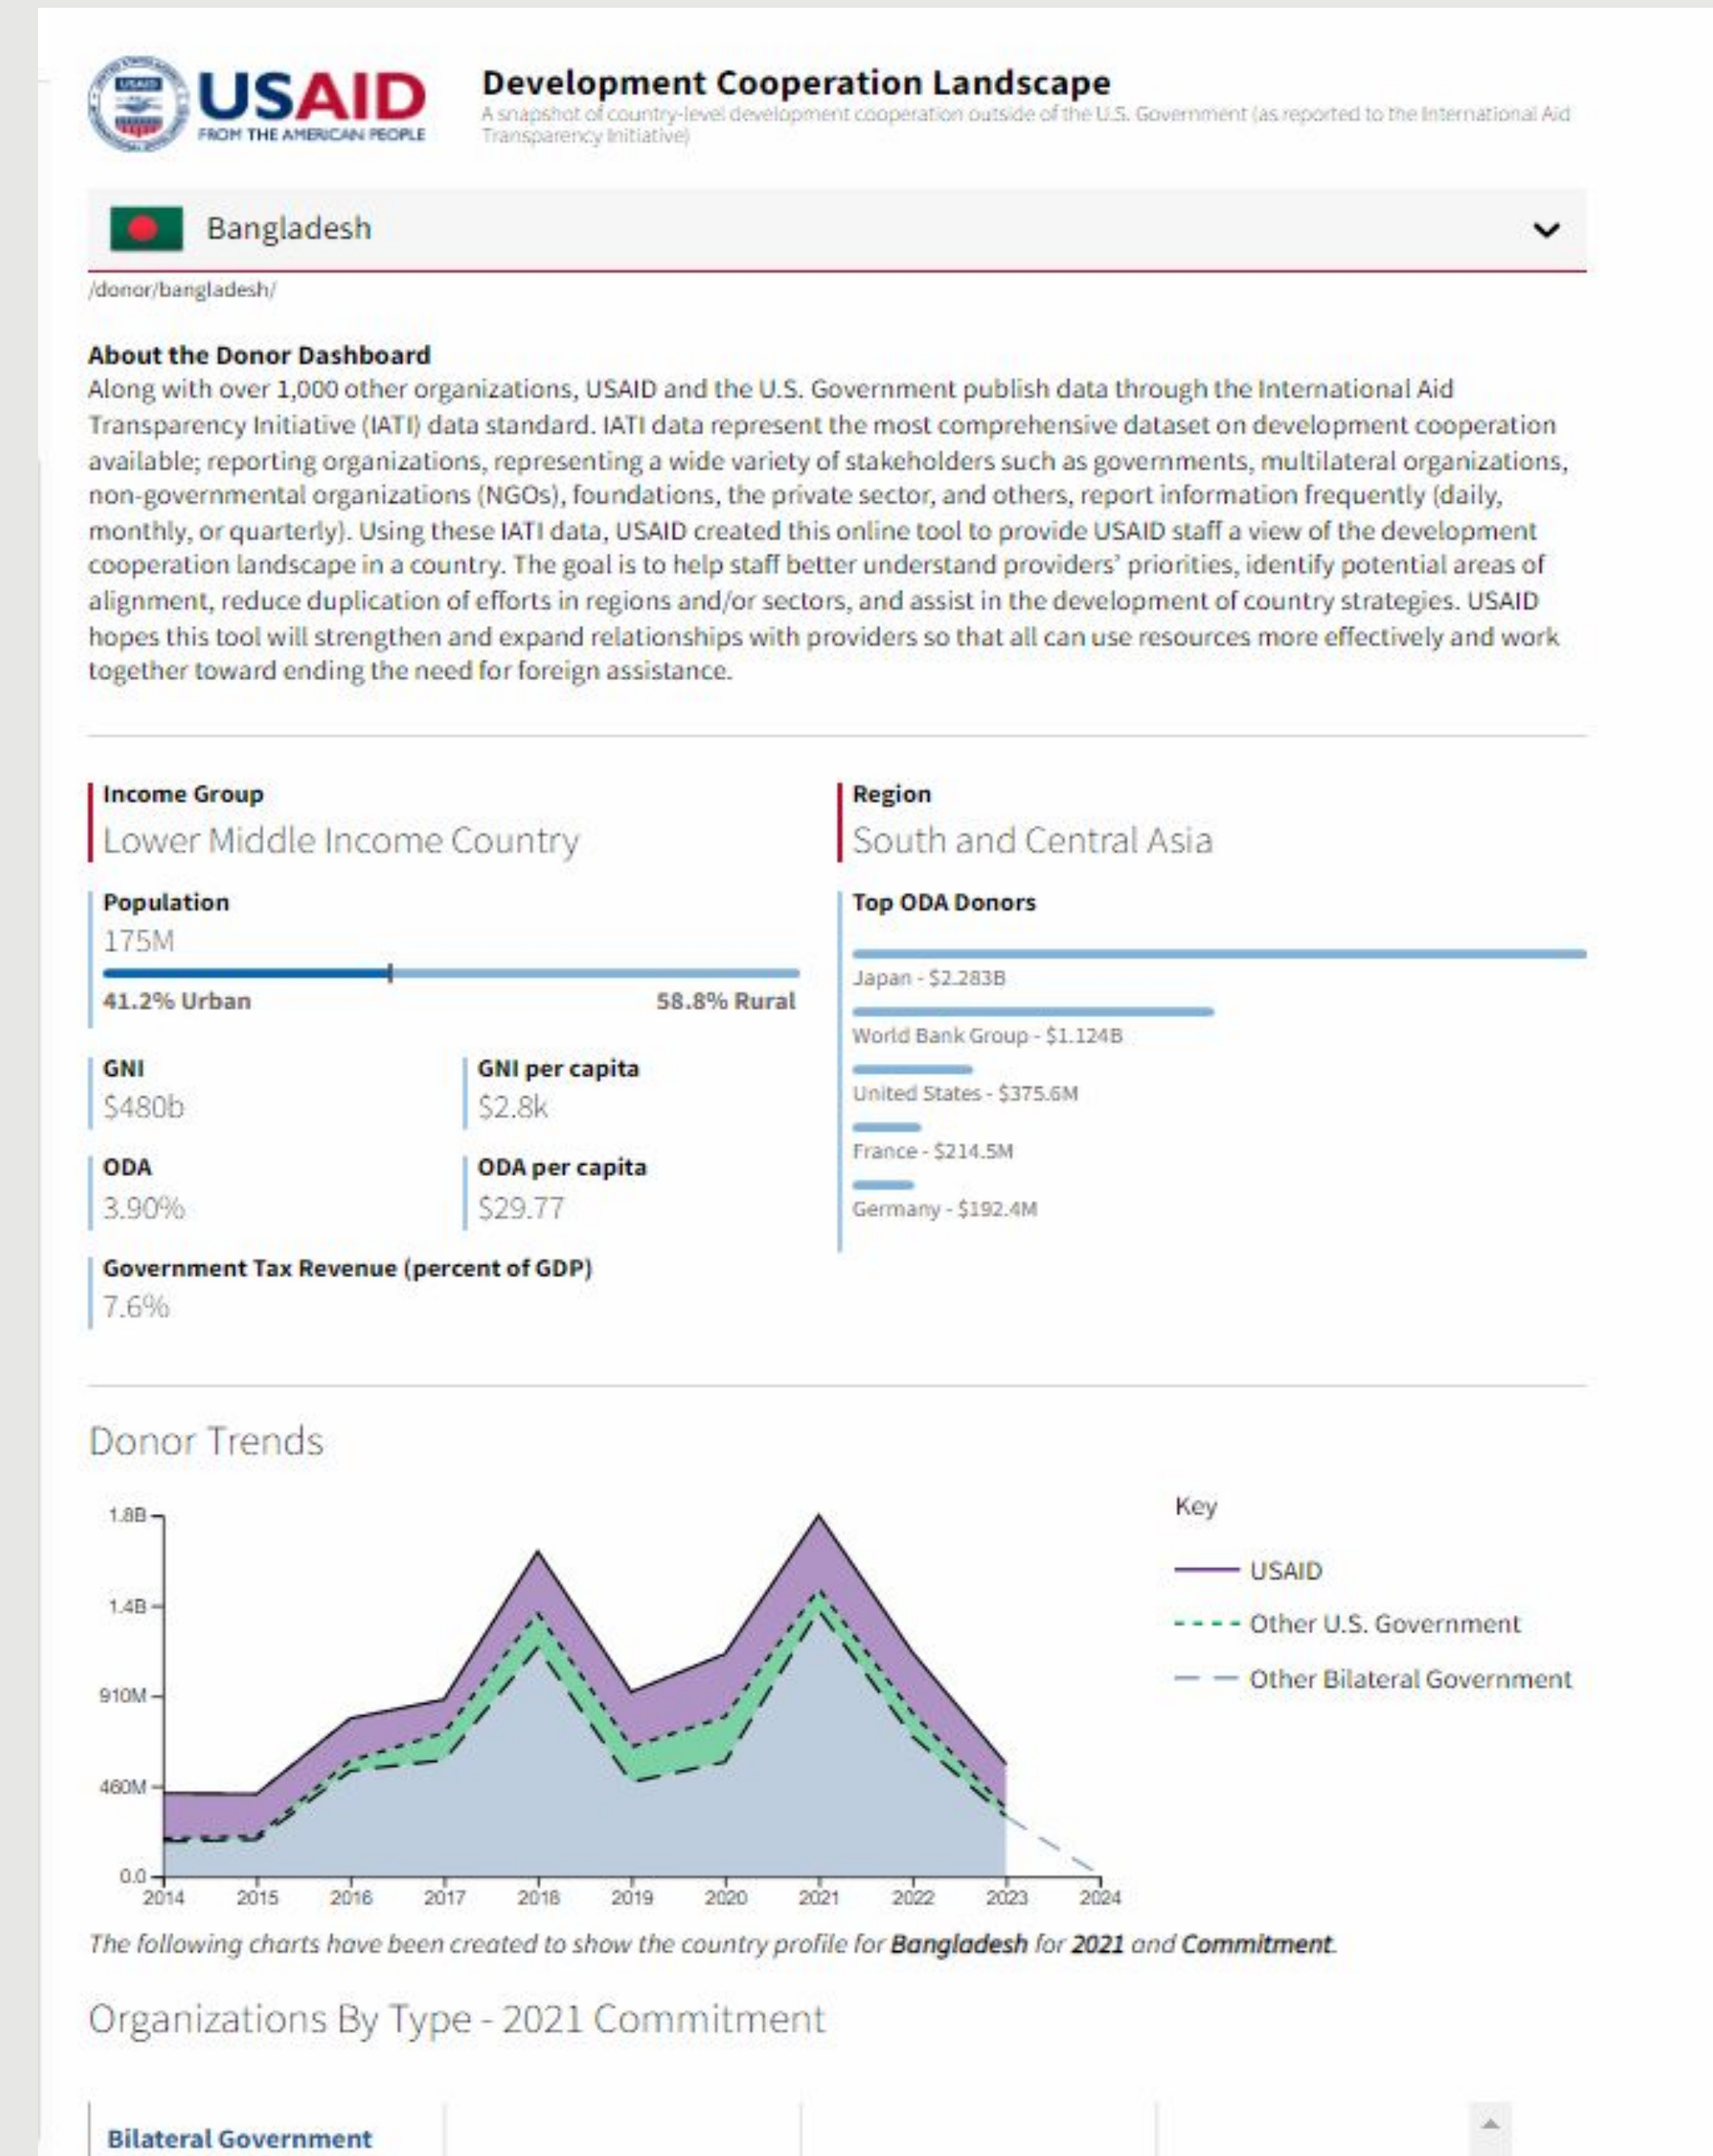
USAID
FROM THE AMERICAN PEOPLE

Development Cooperation Landscape
A snapshot of country-level development cooperation outside of the U.S. Government (as reported to the International Aid Transparency Initiative)

Bangladesh

/donor/bangladesh/

About the Donor Dashboard
Along with over 1,000 other organizations, USAID and the U.S. Government publish data through the International Aid Transparency Initiative (IATI) data standard. IATI data represent the most comprehensive dataset on development cooperation available; reporting organizations, representing a wide variety of stakeholders such as governments, multilateral organizations, non-governmental organizations (NGOs), foundations, the private sector, and others, report information frequently (daily, monthly, or quarterly). Using these IATI data, USAID created this online tool to provide USAID staff a view of the development cooperation landscape in a country. The goal is to help staff better understand providers' priorities, identify potential areas of alignment, reduce duplication of efforts in regions and/or sectors, and assist in the development of country strategies. USAID hopes this tool will strengthen and expand relationships with providers so that all can use resources more effectively and work together toward ending the need for foreign assistance.

Income Group
Lower Middle Income Country

Region
South and Central Asia

Population
175M
41.2% Urban
58.8% Rural

Top ODA Donors
Japan - $2.283B
World Bank Group - $1.124B
United States - $375.6M
France - $214.5M
Germany - $192.4M

GNI
$480b

GNI per capita
$2.8k

ODA
3.90%

ODA per capita
$29.77

Government Tax Revenue (percent of GDP)
7.6%

Donor Trends

1.8B
1.4B
910M
460M
0.0
2014 2015 2016 2017 2018 2019 2020 2021 2022 2023 2024

Key
USAID
Other U.S. Government
Other Bilateral Government

The following charts have been created to show the country profile for Bangladesh for 2021 and Commitment.

Organizations By Type - 2021 Commitment

Bilateral Government